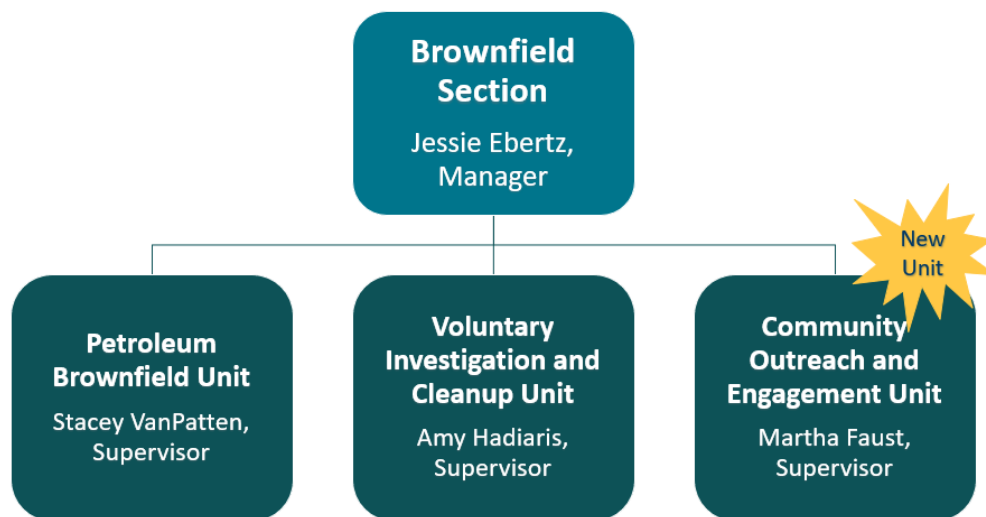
Brownfield Section

Jessie Ebertz, Manager

Petroleum Brownfield Unit

Stacey VanPatten, Supervisor

Voluntary Investigation and Cleanup Unit

Amy Hadiaris, Supervisor

New Unit

Community Outreach and Engagement Unit

Martha Faust, Supervisor